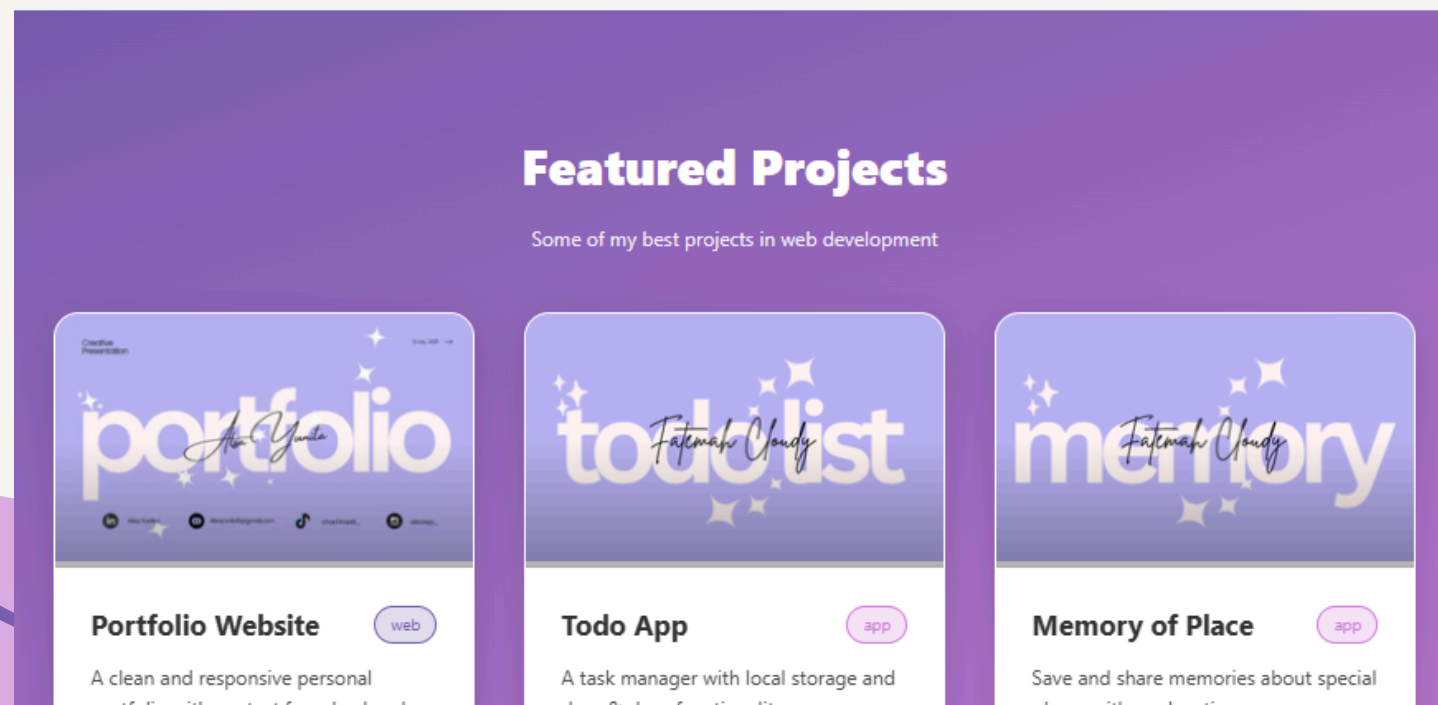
Featured Projects

Some of my best projects in web development

Creative Presentation

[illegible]

portfolio

Alea Yunita

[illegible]

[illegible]

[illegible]

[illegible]

Portfolio Website

web

A clean and responsive personal

todolist

Fatemah Cloudy

Todo App

app

A task manager with local storage and

memory

Fatemah Cloudy

Memory of Place

app

Save and share memories about special